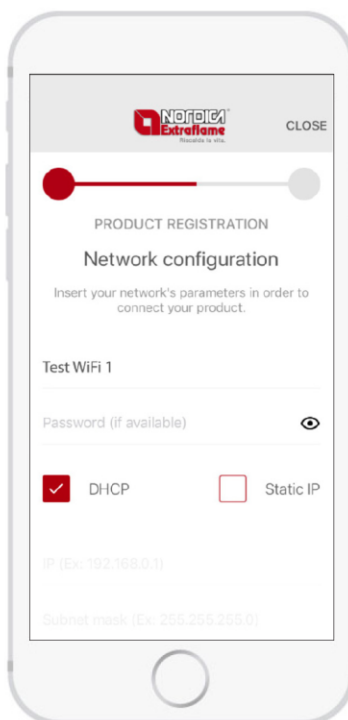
NORDICA Extraflame
Riscalda la vita.

CLOSE

PRODUCT REGISTRATION

Network configuration

Insert your network's parameters in order to connect your product.

Test WiFi 1

Password (if available)

DHCP

Static IP

IP (Ex: 192.168.0.1)

Subnet mask (Ex: 255.255.255.0)